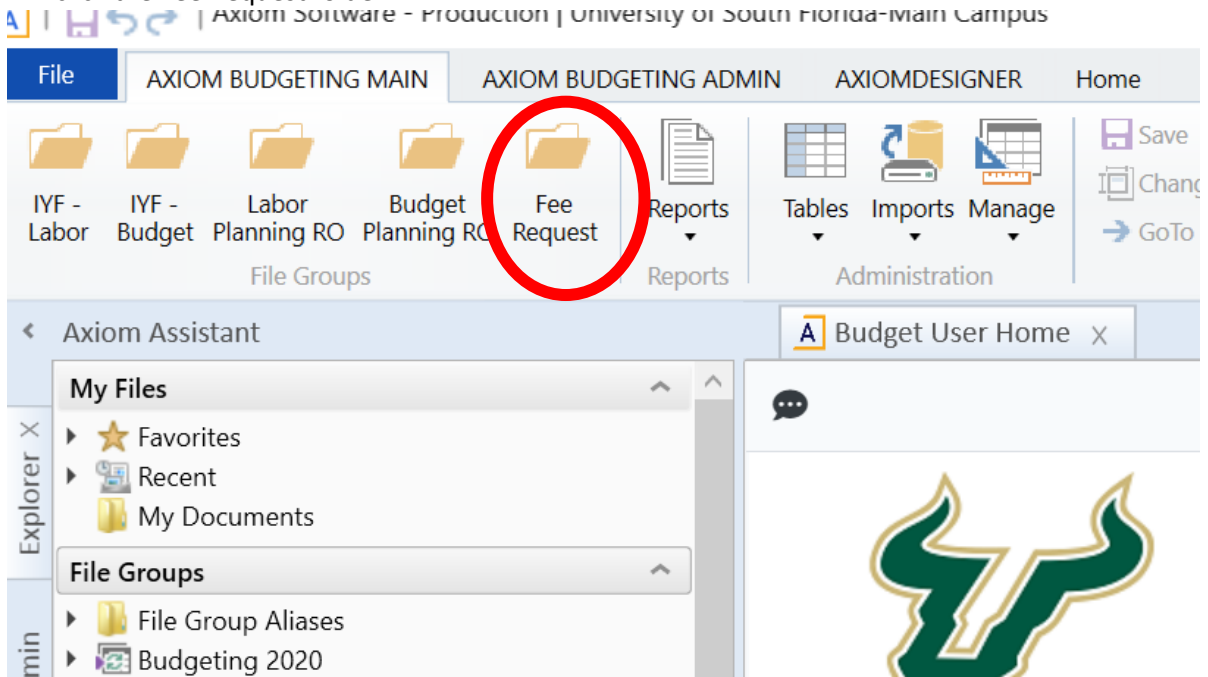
Axiom Software - Production | University of South Florida-Main Campus

File
AXIOM BUDGETING MAIN
AXIOM BUDGETING ADMIN
AXIOMDESIGNER
Home

IYF - Labor
IYF - Budget
Labor Planning RO
Budget Planning RO
Fee Request
File Groups

Reports
Reports

Tables
Imports
Manage
Administration

Save
Chang
GoTo

Axiom Assistant
Budget User Home X

My Files
Favorites
Recent
My Documents
File Groups
File Group Aliases
Budgeting 2020

Explorer X
min